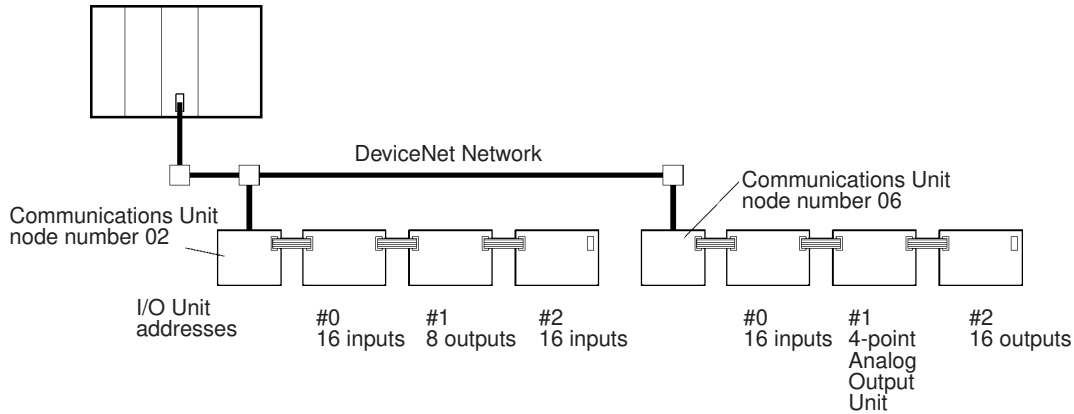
DeviceNet Network

Communications Unit node number 06

Communications Unit node number 02

I/O Unit addresses

#0
16 inputs

#1
8 outputs

#2
16 inputs

#0
16 inputs

#1
4-point Analog Output Unit

#2
16 outputs